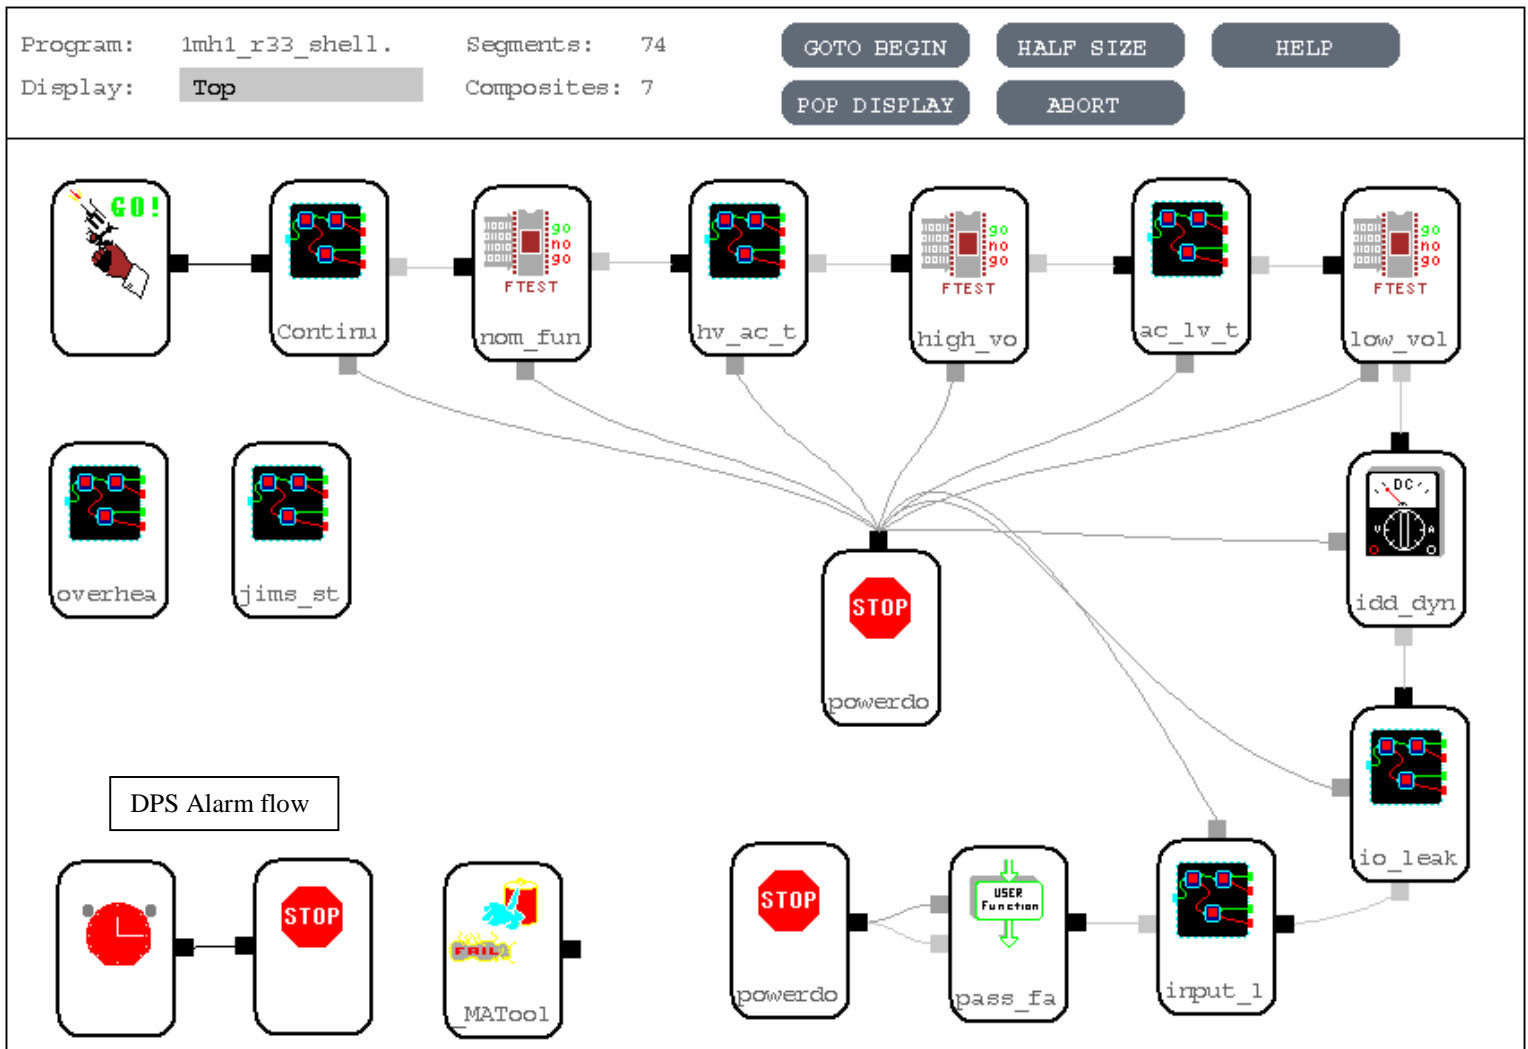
Program: 1mh1_r33_shell.
Display: Top
Segments: 74
Composites: 7

GOTO BEGIN
HALF SIZE
HELP
POP DISPLAY
ABORT

GO!
Continu
go no go FTEST nom_fun
hv_ac_t
go no go FTEST high_vo
ac_lv_t
go no go FTEST low_vol
overhea
jims_st
STOP powerdo
DC idd_dyn
io_leak

DPS Alarm flow

STOP
FAIL MATool
STOP powerdo
USER Function pass_fa
input_1